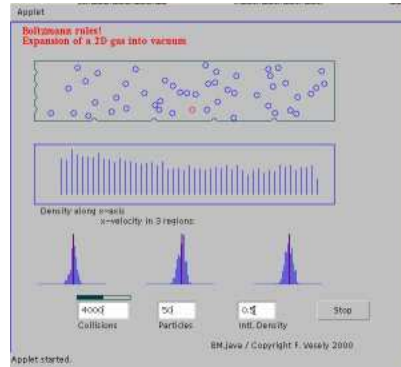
Applet

Boltzmann rules!
Expansion of a 2D gas into vacuum

Density along x-axis
x-velocity in 3 regions:

4000
Collisions

50
Particles

0.5
Init. Density

Stop

BM.java / Copyright F. Vesely 2000

Applet started.